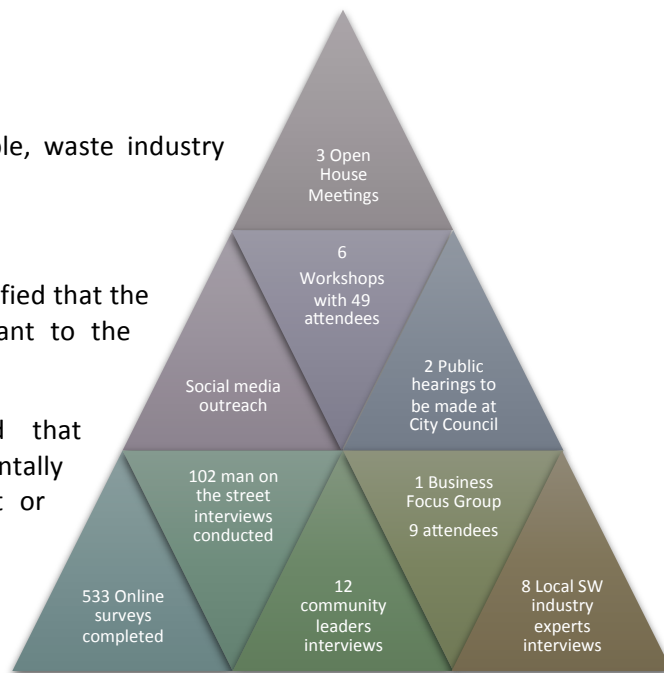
ple, waste industry

fied that the
ant to the

d that
ntally
t or

3 Open House Meetings

6 Workshops with 49 attendees

Social media outreach

2 Public hearings to be made at City Council

102 man on the street interviews conducted

1 Business Focus Group 9 attendees

533 Online surveys completed

12 community leaders interviews

8 Local SW industry experts interviews